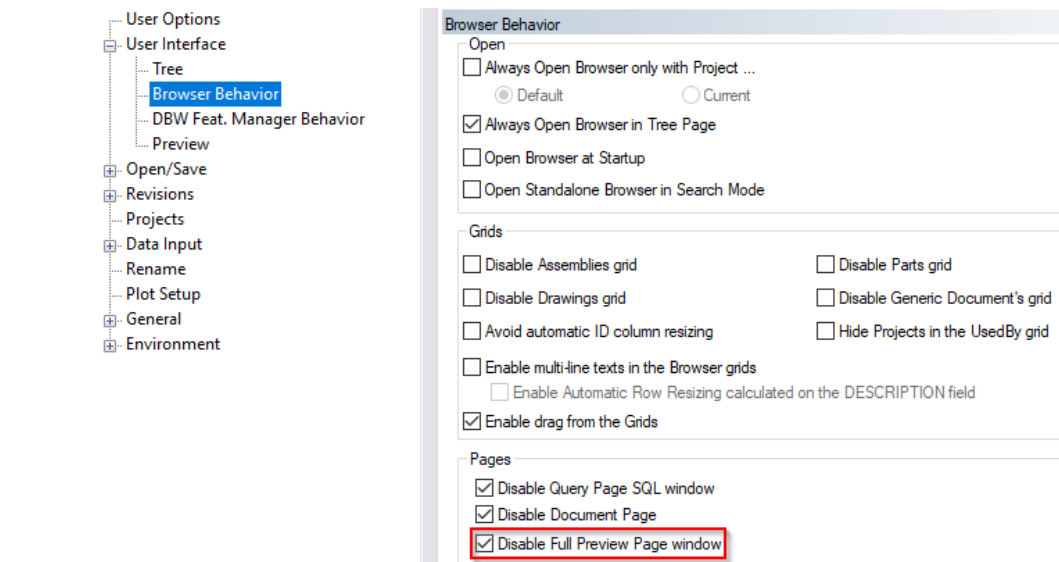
User Options
User Interface
Tree
Browser Behavior
DBW Feat. Manager Behavior
Preview
Open/Save
Revisions
Projects
Data Input
Rename
Plot Setup
General
Environment

Browser Behavior

Open
Always Open Browser only with Project ...
Default
Current
Always Open Browser in Tree Page
Open Browser at Startup
Open Standalone Browser in Search Mode

Grids
Disable Assemblies grid
Disable Parts grid
Disable Drawings grid
Disable Generic Document's grid
Avoid automatic ID column resizing
Hide Projects in the UsedBy grid
Enable multi-line texts in the Browser grids
Enable Automatic Row Resizing calculated on the DESCRIPTION field
Enable drag from the Grids

Pages
Disable Query Page SQL window
Disable Document Page
Disable Full Preview Page window